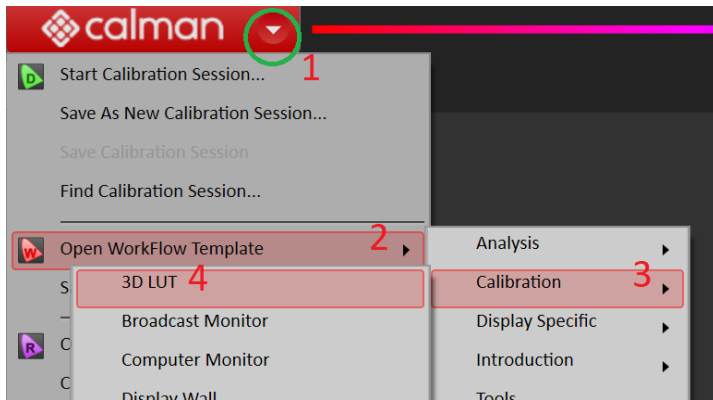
calman

1

Start Calibration Session...

Save As New Calibration Session...

Save Calibration Session

Find Calibration Session...

Open WorkFlow Template

2

S

C

C

3D LUT

4

Broadcast Monitor

Computer Monitor

Display Wall

Analysis

Calibration

3

Display Specific

Introduction

Tools